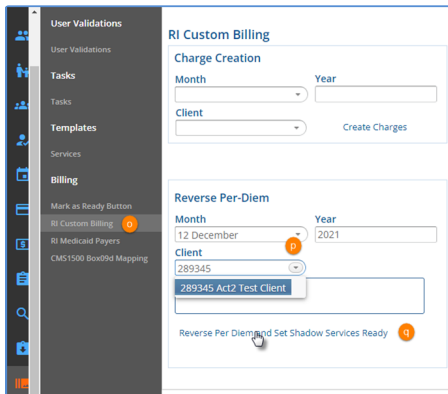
User Validations

User Validations

Tasks

Tasks

Templates

Services

Billing

Mark as Ready Button

RI Custom Billing o

RI Medicaid Payers

CMS1500 Box09d Mapping

RI Custom Billing

Charge Creation

Month

Year

Client

Create Charges

Reverse Per-Diem

Month

12 December

p

Year

2021

Client

289345

289345 Act2 Test Client

Reverse Per Diem and Set Shadow Services Ready q